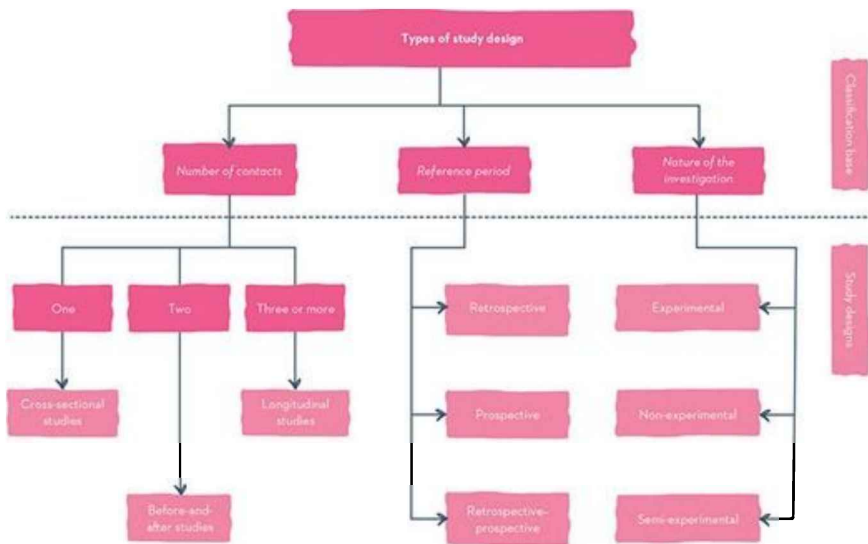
Types of study design

Classification base

Number of contacts

Reference period

Nature of the investigation

Study designs

One

Two

Three or more

Cross-sectional studies

Longitudinal studies

Before-and-after studies

Retrospective

Prospective

Retrospective-prospective

Experimental

Non-experimental

Semi-experimental